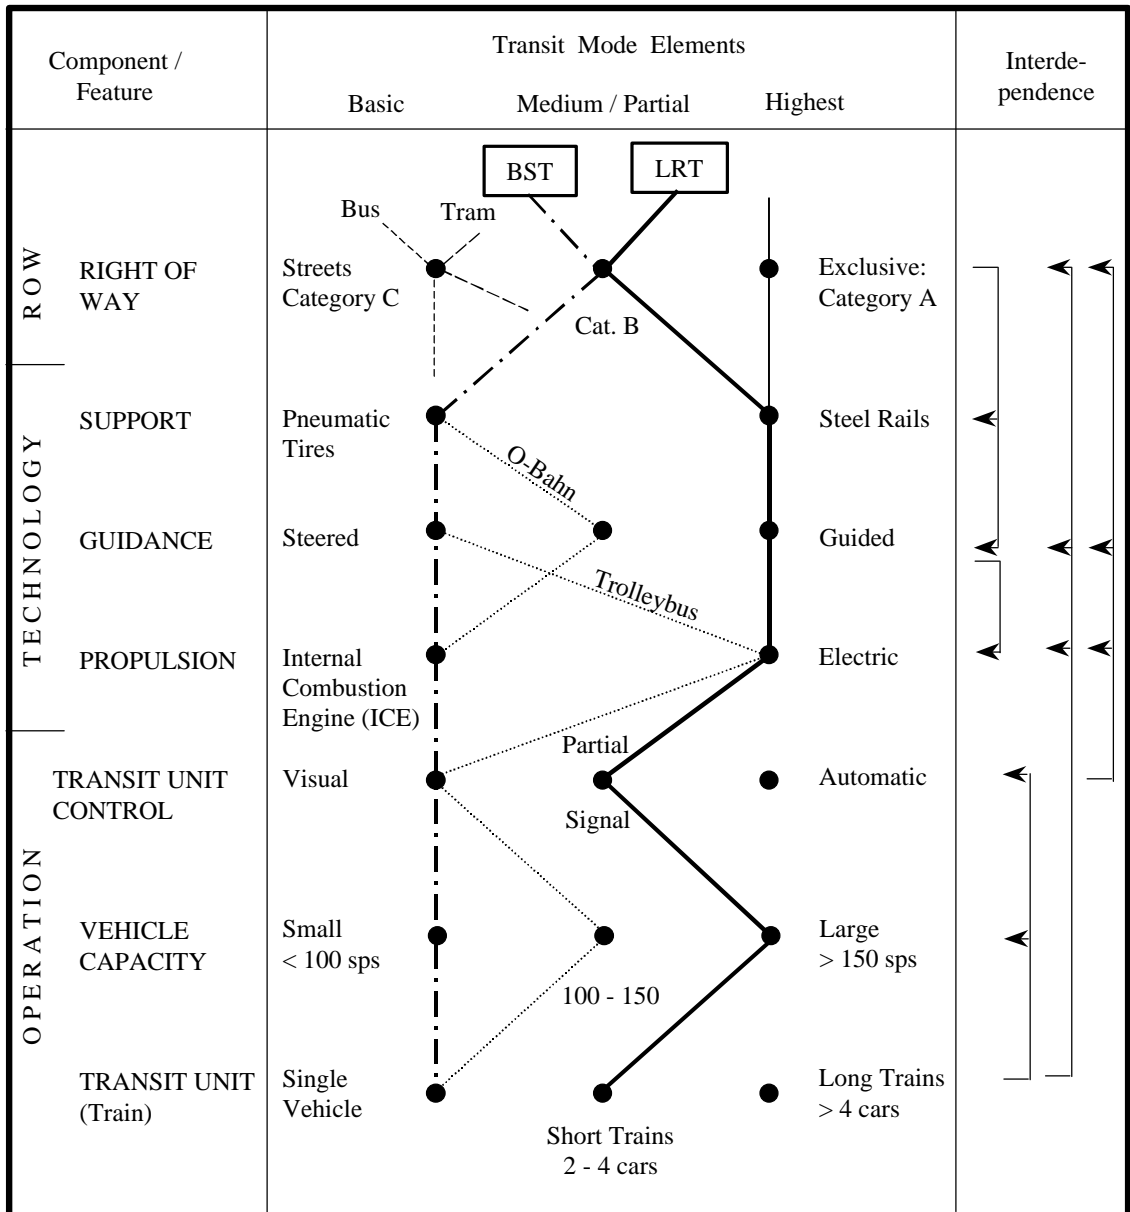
Component / Feature

Transit Mode Elements

Basic

Medium / Partial

Highest

Interdependence

BST

LRT

Bus

Tram

ROW

RIGHT OF WAY

Streets Category C

Cat. B

Exclusive: Category A

TECHNOLOGY

SUPPORT

Pneumatic Tires

O-Bahn

Steel Rails

GUIDANCE

Steered

Trolleybus

Guided

PROPULSION

Internal Combustion Engine (ICE)

Electric

OPERATION

Partial

TRANSIT UNIT CONTROL

Visual

Signal

Automatic

VEHICLE CAPACITY

Small < 100 sps

100 - 150

Large > 150 sps

TRANSIT UNIT (Train)

Single Vehicle

Short Trains 2 - 4 cars

Long Trains > 4 cars